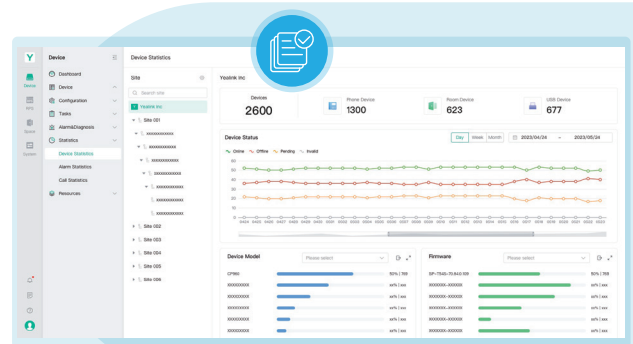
Device

Dashboard
Device
Configuration
Tasks
Alarm&Diagnosis
Statistics
Device Statistics
Alarm Statistics
Call Statistics
Resources

Device
RPS
System
System

Device Statistics

Site

Search site

Yealink Inc
Sites 001
xxxxxxxxxxx
xxxxxxxxxxx
xxxxxxxxxxx
xxxxxxxxxxx
xxxxxxxxxxx
xxxxxxxxxxx
xxxxxxxxxxx
Sites 002
Sites 003
Sites 004
Sites 005
Sites 006

Yealink Inc

Devices
2600

Phone Device
1300

Room Device
623

USB Device
677

Device Status

Day Week Month

2023/04/24 ~ 2023/05/24

Online Offline Pending Invalid

60
50
40
30
20
10
0

Device Model

Please select

CP960 50% | 789
xxxxxxxxx xx% | xxx
xxxxxxxxx xx% | xxx
xxxxxxxxx xx% | xxx
xxxxxxxxx xx% | xxx
xxxxxxxxx xx% | xxx
xxxxxxxxx xx% | xxx

Firmware

Please select

SP-T54S-70.840.136 50% | 789
XXXXXXX-XXXXXX xx% | xxx
XXXXXXX-XXXXXX xx% | xxx
XXXXXXX-XXXXXX xx% | xxx
XXXXXXX-XXXXXX xx% | xxx
XXXXXXX-XXXXXX xx% | xxx
XXXXXXX-XXXXXX xx% | xxx